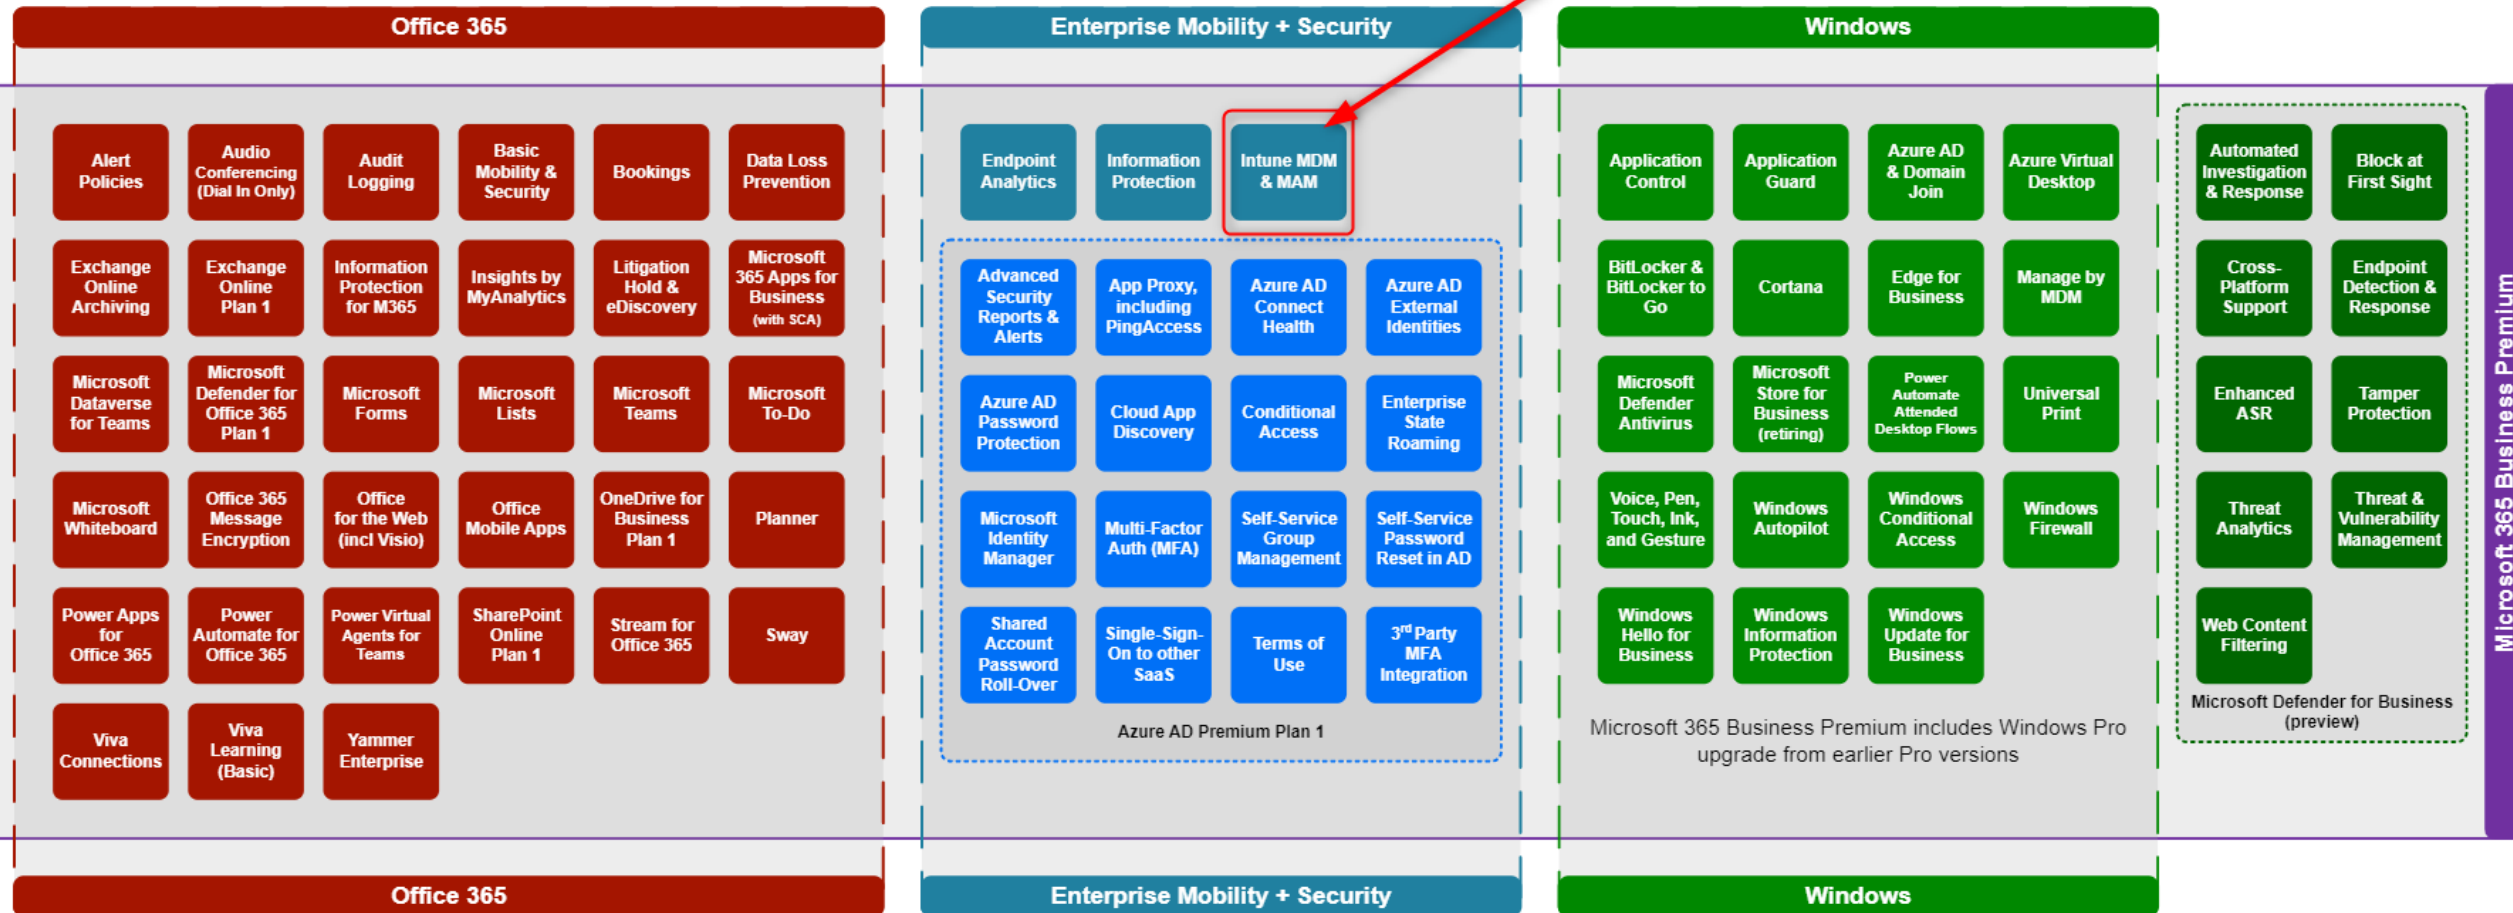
Office 365

Enterprise Mobility + Security

Windows

Alert Policies

Audio Conferencing (Dial In Only)

Audit Logging

Basic Mobility & Security

Bookings

Data Loss Prevention

Exchange Online Archiving

Exchange Online Plan 1

Information Protection for M365

Insights by MyAnalytics

Litigation Hold & eDiscovery

Microsoft 365 Apps for Business (with SCA)

Microsoft Dataverse for Teams

Microsoft Defender for Office 365 Plan 1

Microsoft Forms

Microsoft Lists

Microsoft Teams

Microsoft To-Do

Microsoft Whiteboard

Office 365 Message Encryption

Office for the Web (incl Visio)

Office Mobile Apps

OneDrive for Business Plan 1

Planner

Power Apps for Office 365

Power Automate for Office 365

Power Virtual Agents for Teams

SharePoint Online Plan 1

Stream for Office 365

Sway

Viva Connections

Viva Learning (Basic)

Yammer Enterprise

Endpoint Analytics

Information Protection

Intune MDM & MAM

Advanced Security Reports & Alerts

App Proxy, including PingAccess

Azure AD Connect Health

Azure AD External Identities

Azure AD Password Protection

Cloud App Discovery

Conditional Access

Enterprise State Roaming

Microsoft Identity Manager

Multi-Factor Auth (MFA)

Self-Service Group Management

Self-Service Password Reset in AD

Shared Account Password Roll-Over

Single-Sign-On to other SaaS

Terms of Use

3rd Party MFA Integration

Azure AD Premium Plan 1

Application Control

Application Guard

Azure AD & Domain Join

Azure Virtual Desktop

BitLocker & BitLocker to Go

Cortana

Edge for Business

Manage by MDM

Microsoft Defender Antivirus

Microsoft Store for Business (retiring)

Power Automate Attended Desktop Flows

Universal Print

Voice, Pen, Touch, Ink, and Gesture

Windows Autopilot

Windows Conditional Access

Windows Firewall

Windows Hello for Business

Windows Information Protection

Windows Update for Business

Microsoft 365 Business Premium includes Windows Pro upgrade from earlier Pro versions

Automated Investigation & Response

Block at First Sight

Cross-Platform Support

Endpoint Detection & Response

Enhanced ASR

Tamper Protection

Threat Analytics

Threat & Vulnerability Management

Web Content Filtering

Microsoft Defender for Business (preview)

Microsoft 365 Business Premium

Office 365

Enterprise Mobility + Security

Windows